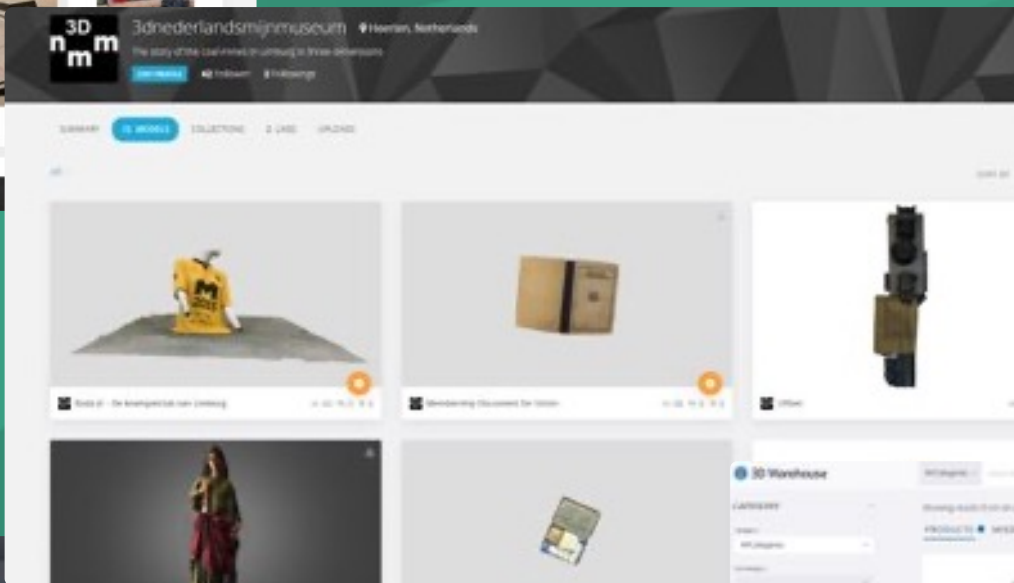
3D
n m m

3dnederlandsmijnmuseum
Heerlen, Netherlands
The story of the coal mines in Limburg in three dimensions
EDIT PROFILE
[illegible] Followers
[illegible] Followings

SUMMARY
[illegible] MODELS
COLLECTIONS
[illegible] LIKES
UPLOADS

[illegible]

SORT BY

Stola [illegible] – De kinderpolitiek van Limburg
Mijndienst Document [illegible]
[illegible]

3D Warehouse
CATEGORY
All Categories
Showing results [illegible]
PRODUCTS
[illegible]